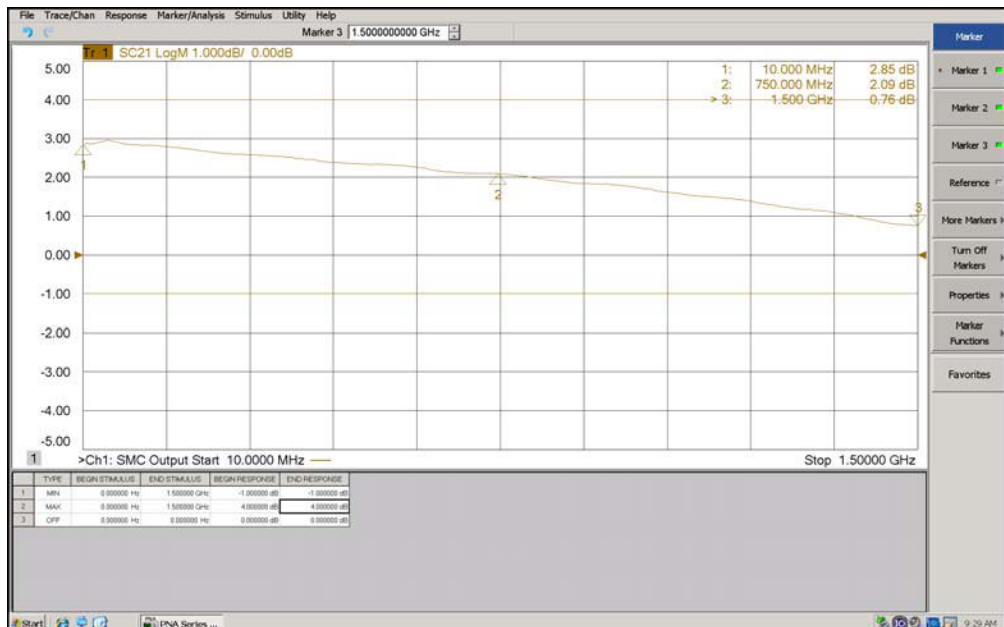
File Trace/Chan Response Marker/Analysis Stimulus Utility Help

Marker 3 1.5000000000 GHz

Tr 1 SC21 LogM 1.000dB/ 0.00dB

| | | |
|---|---|---|
| 1: | 10.000 MHz | 2.85 dB |
| 2: | 750.000 MHz | 2.09 dB |
| > 3: | 1.500 GHz | 0.76 dB |

5.00
4.00
3.00
2.00
1.00
0.00
-1.00
-2.00
-3.00
-4.00
-5.00

1
2
3

1 >Ch1: SMC Output Start 10.0000 MHz

Stop 1.50000 GHz

| | TYPE | BEGIN STIMULUS | END STIMULUS | BEGIN RESPONSE | END RESPONSE |
|---|---|---|---|---|---|
| 1 | MIN | 0.000000 Hz | 1.500000 GHz | -1.000000 dB | -1.000000 dB |
| 2 | MAX | 0.000000 Hz | 1.500000 GHz | 4.000000 dB | 4.000000 dB |
| 3 | OFF | 0.000000 Hz | 0.000000 Hz | 0.000000 dB | 0.000000 dB |

Marker
Marker 1
Marker 2
Marker 3
Reference
More Markers
Turn Off Markers
Properties
Marker Functions
Favorites

Start
PNA Series ...
9:29 AM